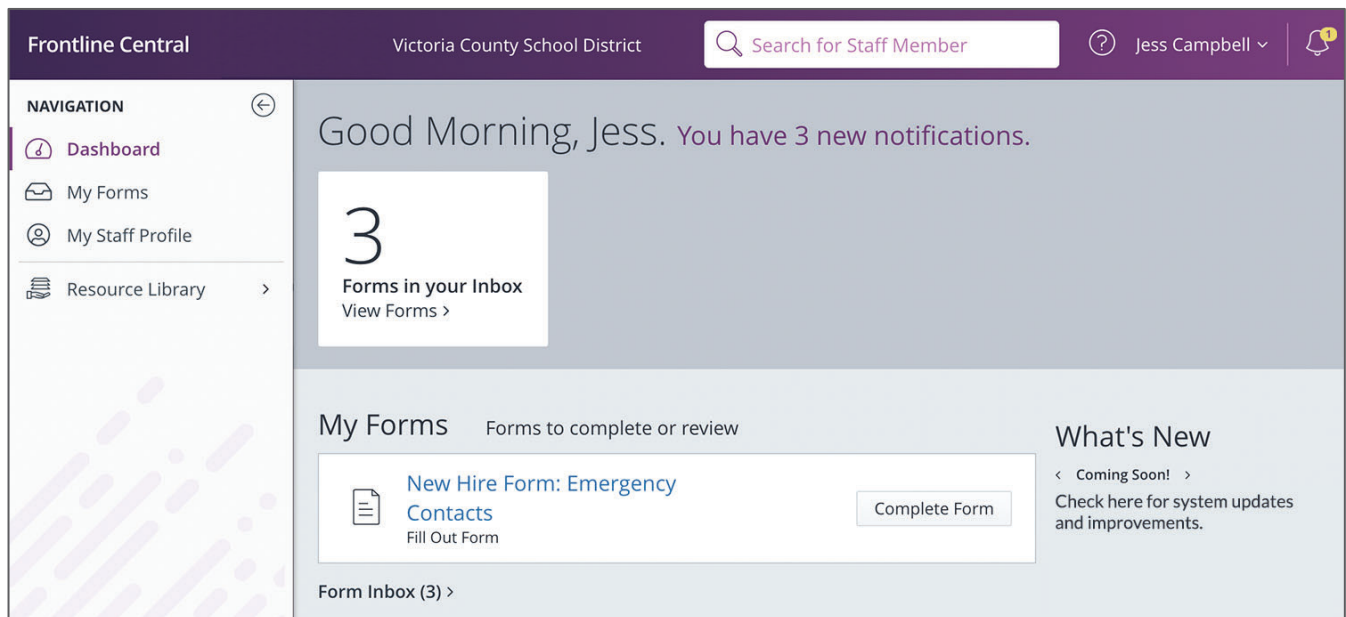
Frontline Central

Victoria County School District

Search for Staff Member

Jess Campbell

1

NAVIGATION

Dashboard

My Forms

My Staff Profile

Resource Library

Good Morning, Jess. You have 3 new notifications.

3

Forms in your Inbox

View Forms >

My Forms Forms to complete or review

New Hire Form: Emergency Contacts

Fill Out Form

Complete Form

Form Inbox (3) >

What's New

< Coming Soon! >

Check here for system updates and improvements.